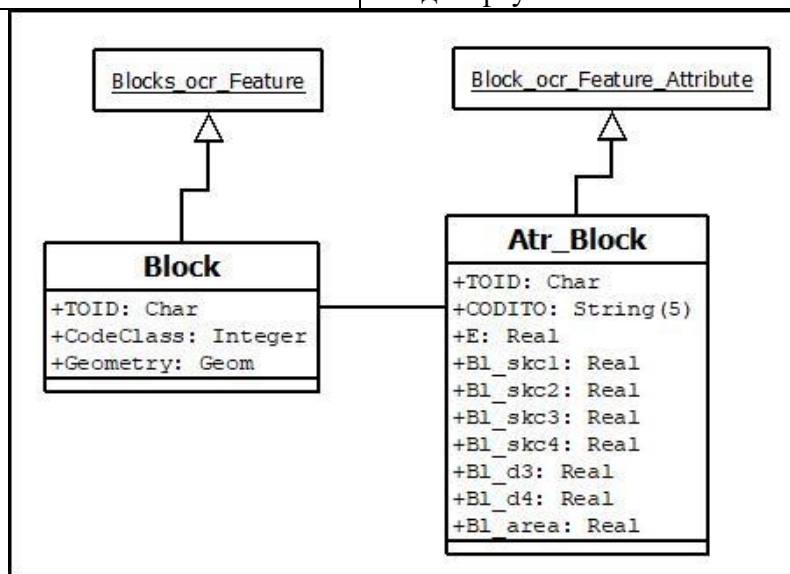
Blocks_ocr_Feature

Block_ocr_Feature_Attribute

Block

+TOID: Char
+CodeClass: Integer
+Geometry: Geom

Atr_Block

+TOID: Char
+CODITO: String(5)
+E: Real
+Bl_skc1: Real
+Bl_skc2: Real
+Bl_skc3: Real
+Bl_skc4: Real
+Bl_d3: Real
+Bl_d4: Real
+Bl_area: Real